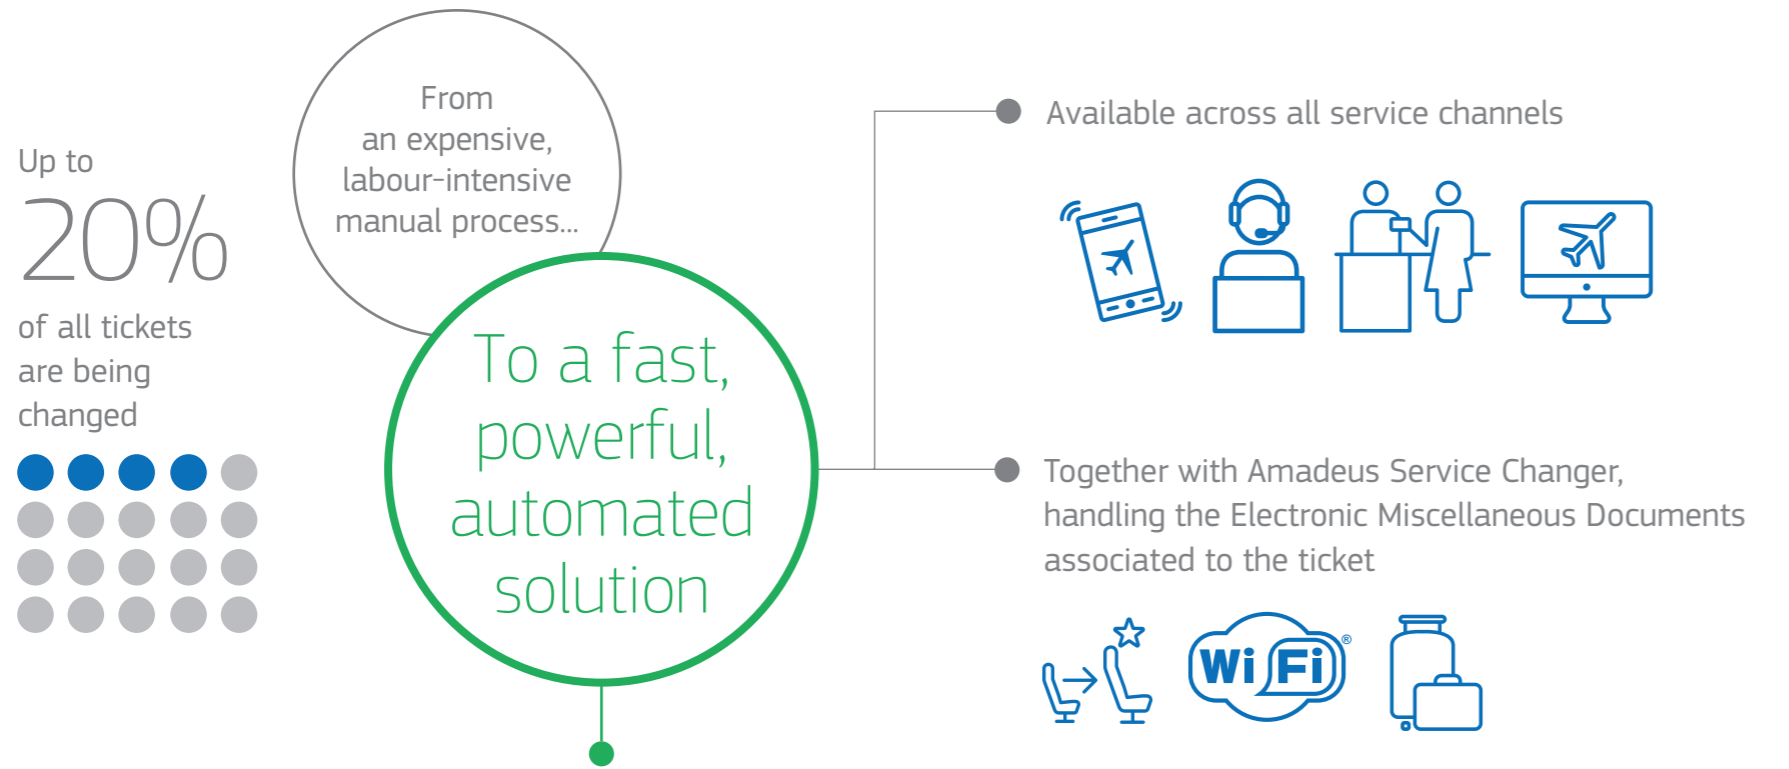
Up to

20%

of all tickets are being changed

From an expensive, labour-intensive manual process...

To a fast, powerful, automated solution

Available across all service channels

Together with Amadeus Service Changer, handling the Electronic Miscellaneous Documents associated to the ticket

Wi Fi®